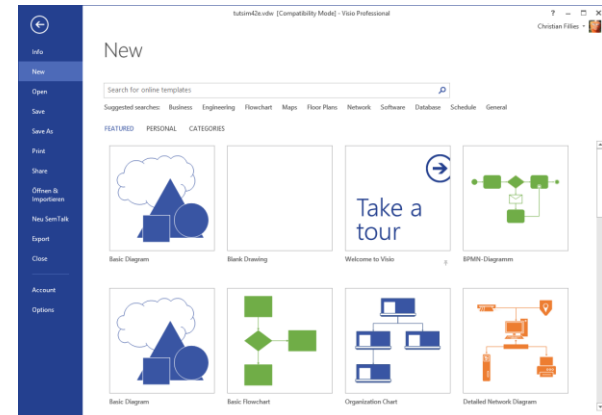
tutsim42e.vdw [Compatibility Mode] - Visio Professional

? – □ ×

Christian Fillies

Info
New
Open
Save
Save As
Print
Share
Öffnen & Importieren
Neu SemTalk
Export
Close
Account
Options

New

Search for online templates

Suggested searches: Business Engineering Flowchart Maps Floor Plans Network Software Database Schedule General

FEATURED PERSONAL CATEGORIES

Basic Diagram
Blank Drawing
Take a tour
Welcome to Visio
BPMN-Diagramm
Basic Diagram
Basic Flowchart
Organization Chart
Detailed Network Diagram